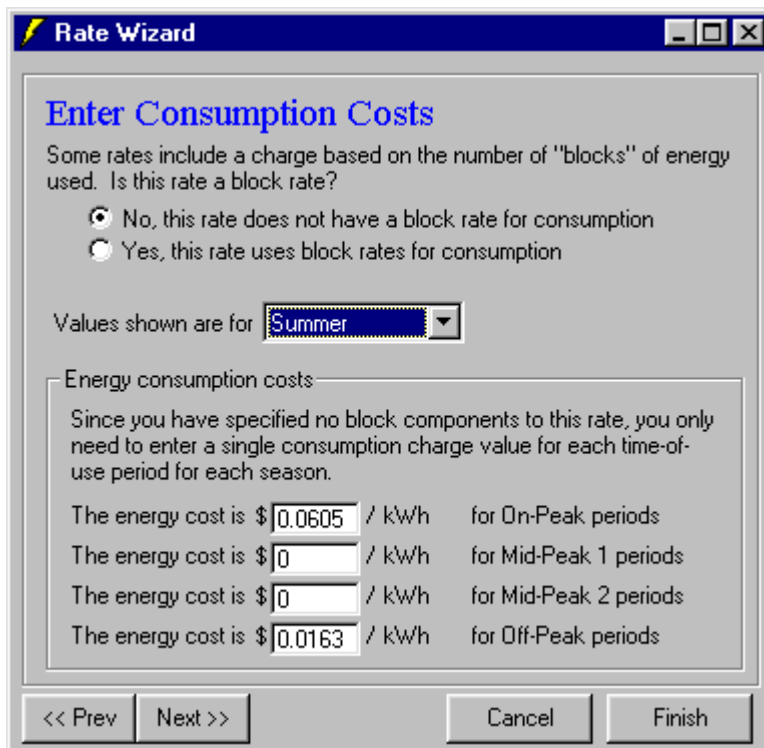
Rate Wizard

Enter Consumption Costs

Some rates include a charge based on the number of "blocks" of energy used. Is this rate a block rate?

No, this rate does not have a block rate for consumption
Yes, this rate uses block rates for consumption

Values shown are for Summer

Energy consumption costs

Since you have specified no block components to this rate, you only need to enter a single consumption charge value for each time-of-use period for each season.

The energy cost is \$ 0.0605 / kWh for On-Peak periods
The energy cost is \$ 0 / kWh for Mid-Peak 1 periods
The energy cost is \$ 0 / kWh for Mid-Peak 2 periods
The energy cost is \$ 0.0163 / kWh for Off-Peak periods

<< Prev Next >> Cancel Finish